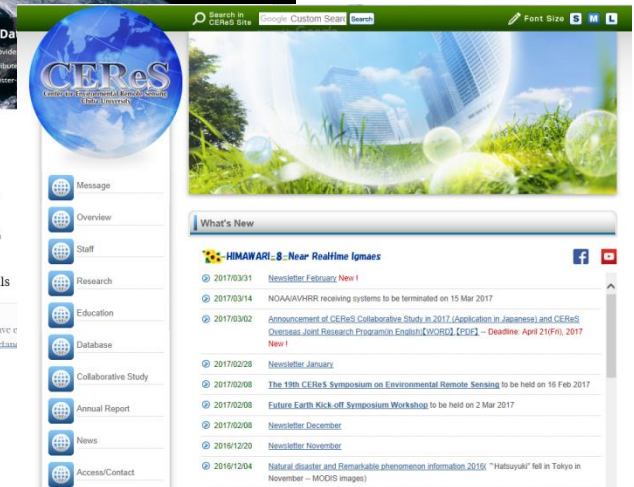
Search in CEReS Site
Google Custom Search
Search
Font Size S M L

CEReS
Center for Environmental Remote Sensing
Chiba University

Message
Overview
Staff
Research
Education
Database
Collaborative Study
Annual Report
News
Access/Contact

What's New

HIMAWARI-8 Near RealTime Igmaes

2017/03/31 Newsletter February New !
2017/03/14 NOAA/AVHRR receiving systems to be terminated on 15 Mar 2017
2017/03/02 Announcement of CEReS Collaborative Study in 2017 (Application in Japanese) and CEReS Overseas Joint Research Program(in English)【WORD】【PDF】 -- Deadline: April 21(Fri), 2017 New !
2017/02/28 Newsletter January
2017/02/08 The 19th CEReS Symposium on Environmental Remote Sensing to be held on 16 Feb 2017
2017/02/08 Future Earth Kick-off Symposium Workshop to be held on 2 Mar 2017
2017/02/08 Newsletter December
2016/12/20 Newsletter November
2016/12/04 Natural disaster and Remarkable phenomenon information 2016( "Hatsuyuki" fell in Tokyo in November -- MODIS images)